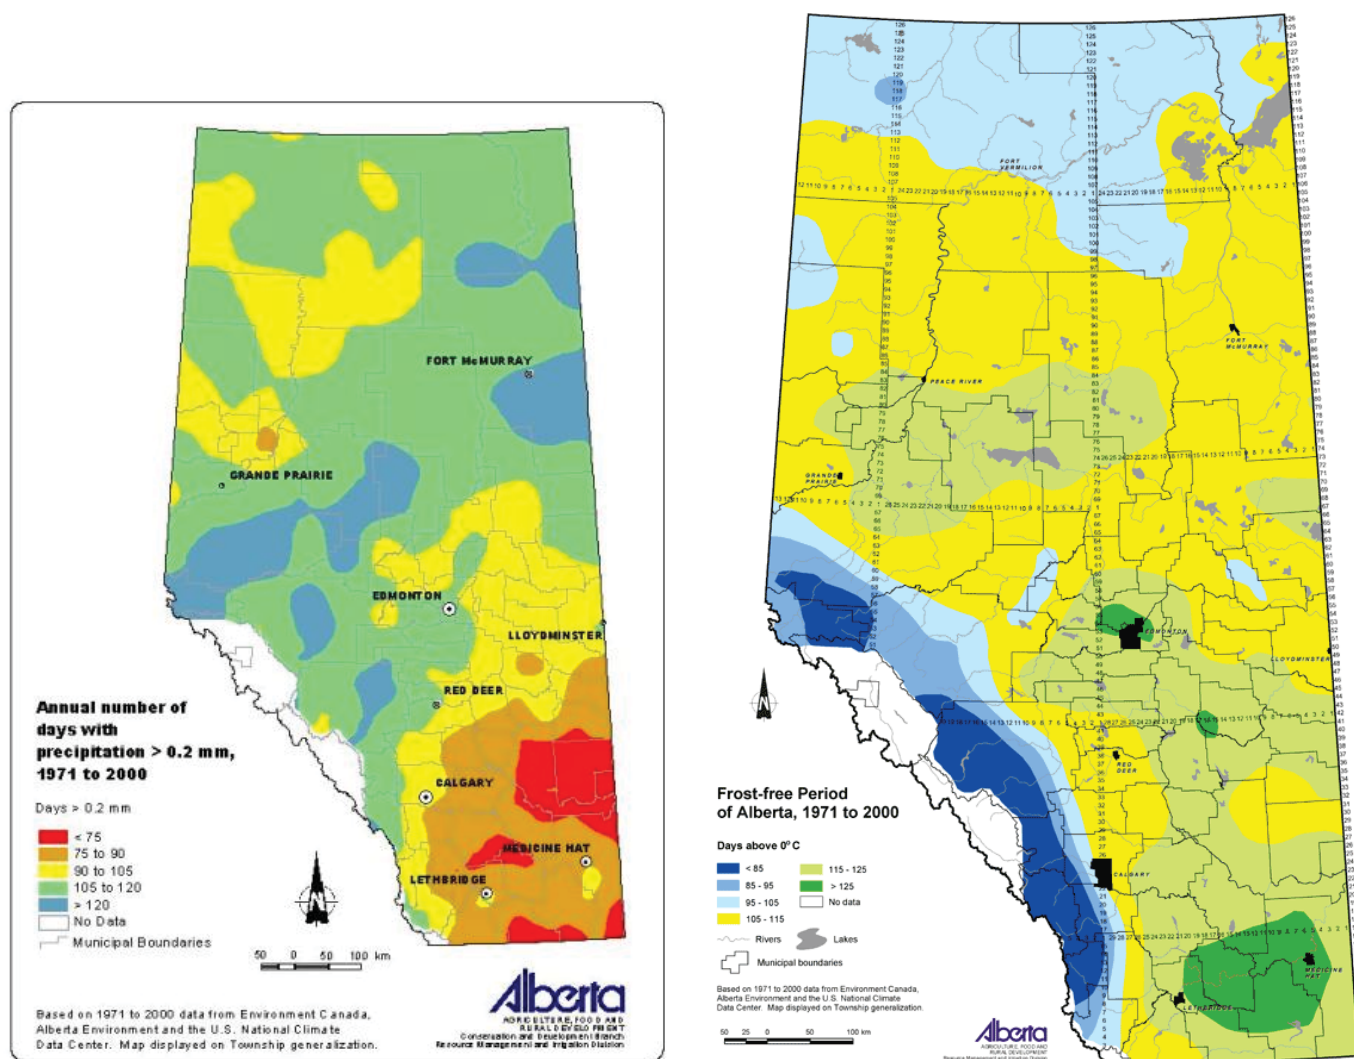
FORT McMURRAY
GRANDE PRAIRIE
EDMONTON
LLOYDMINSTER
RED DEER
CALGARY
MEDICINE HAT
LETHBRIDGE

Annual number of days with precipitation > 0.2 mm, 1971 to 2000

Days > 0.2 mm
< 75
75 to 90
90 to 105
105 to 120
> 120
No Data
Municipal Boundaries

50 0 50 100 km

Based on 1971 to 2000 data from Environment Canada, Alberta Environment and the U.S. National Climate Data Center. Map displayed on Township generalization.

Alberta
AGRICULTURE, FOOD AND RURAL DEVELOPMENT
Conservation and Development Branch
Resource Management and Irrigation Division

FORT VERMILION
PEACE RIVER
GRANDE PRAIRIE
FORT McMURRAY
EDMONTON
LLOYDMINSTER
RED DEER
CALGARY
MEDICINE HAT
LETHBRIDGE

Frost-free Period of Alberta, 1971 to 2000

Days above 0° C
< 85
85 - 95
95 - 105
105 - 115
115 - 125
> 125
No data
Rivers
Lakes
Municipal boundaries

Based on 1971 to 2000 data from Environment Canada, Alberta Environment and the U.S. National Climate Data Center. Map displayed on Township generalization.

50 25 0 50 100 km

Alberta
AGRICULTURE, FOOD AND RURAL DEVELOPMENT
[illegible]